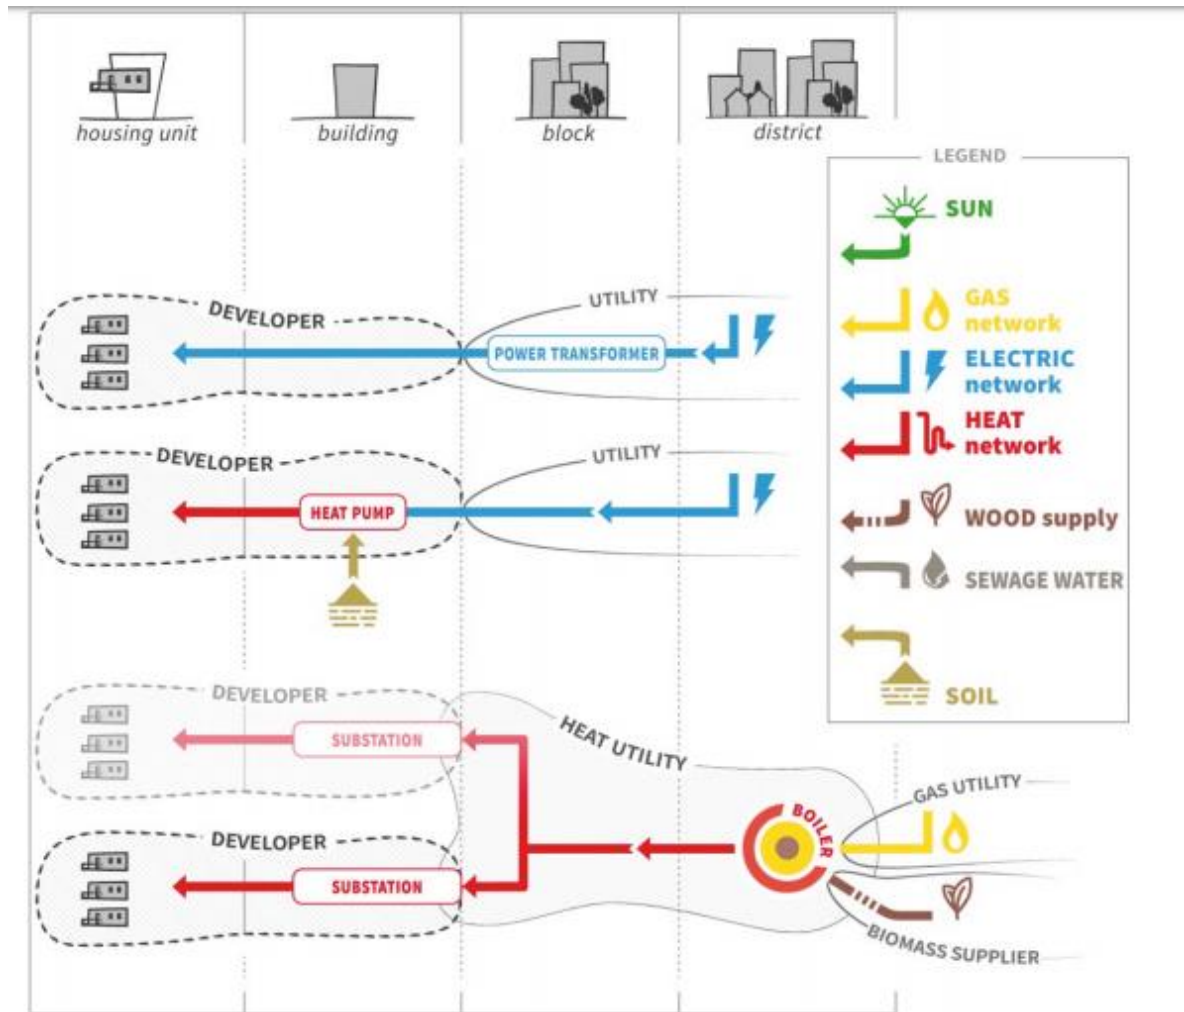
housing unit
building
block
district

LEGEND
SUN
GAS network
ELECTRIC network
HEAT network
WOOD supply
SEWAGE WATER
SOIL

DEVELOPER
UTILITY
POWER TRANSFORMER

DEVELOPER
UTILITY
HEAT PUMP

DEVELOPER
SUBSTATION
HEAT UTILITY
DEVELOPER
SUBSTATION
BOILER
GAS UTILITY
BIOMASS SUPPLIER